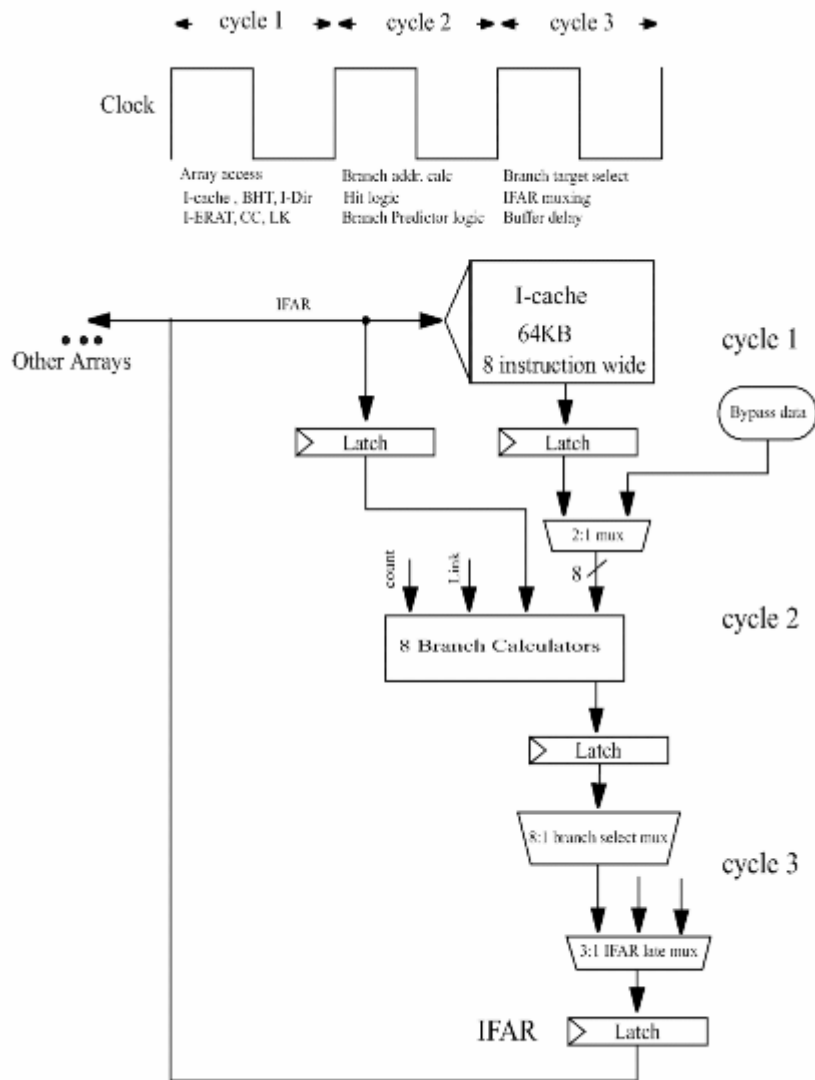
cycle 1
cycle 2
cycle 3

Clock

Array access
I-cache , BHT, I-Dir
I-ERAT, CC, LK

Branch addr. calc
Hit logic
Branch Predictor logic

Branch target select
IFAR muxing
Buffer delay

Other Arrays

IFAR

I-cache
64KB
8 instruction wide

cycle 1

Bypass data

Latch

Latch

2:1 mux

8

count

Link

8 Branch Calculators

cycle 2

Latch

8:1 branch select mux

cycle 3

3:1 IFAR late mux

IFAR

Latch